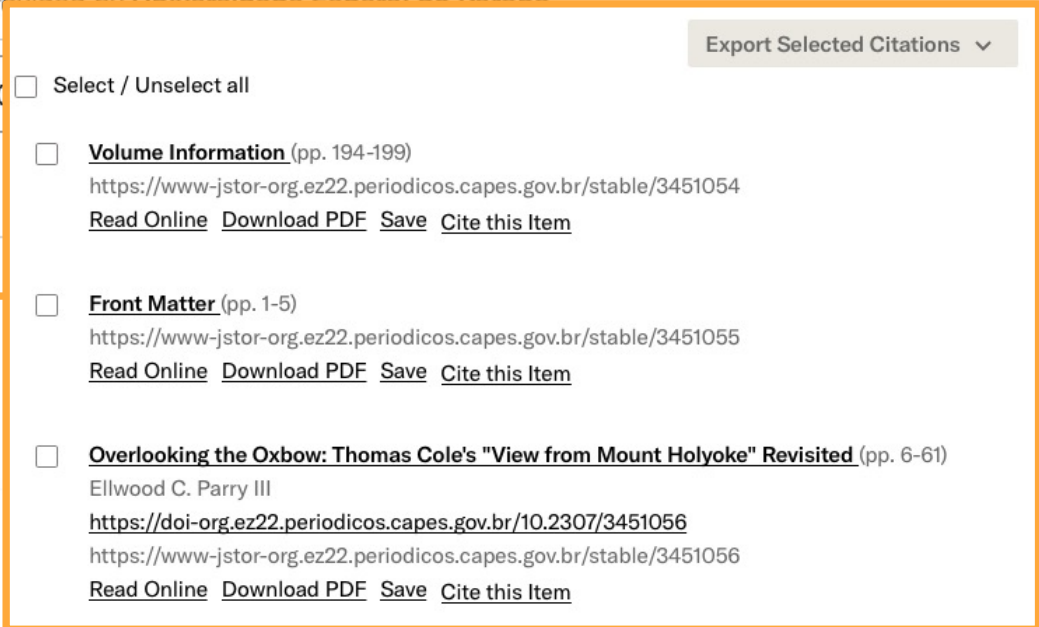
Export Selected Citations

Select / Unselect all

Volume Information (pp. 194-199)
https://www-jstor-org.ez22.periodicos.capes.gov.br/stable/3451054
Read Online Download PDF Save Cite this Item

Front Matter (pp. 1-5)
https://www-jstor-org.ez22.periodicos.capes.gov.br/stable/3451055
Read Online Download PDF Save Cite this Item

Overlooking the Oxbow: Thomas Cole's "View from Mount Holyoke" Revisited (pp. 6-61)
Ellwood C. Parry III
https://doi-org.ez22.periodicos.capes.gov.br/10.2307/3451056
https://www-jstor-org.ez22.periodicos.capes.gov.br/stable/3451056
Read Online Download PDF Save Cite this Item